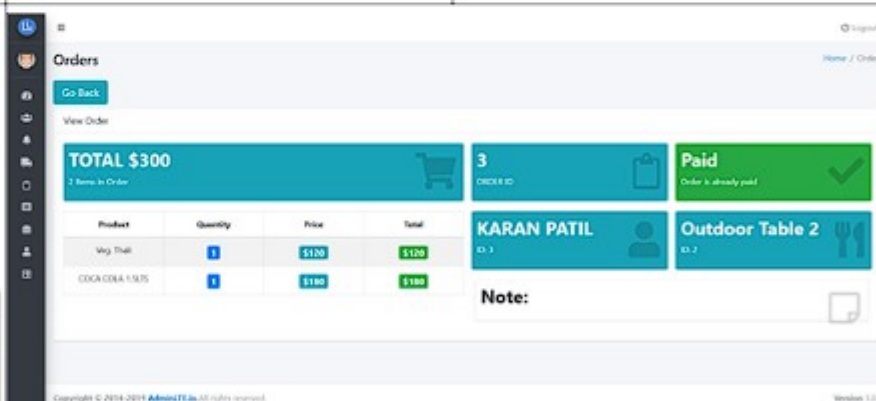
≡

Logout

Orders

Home / Orde

Go Back

View Order

TOTAL $300

2 Items in Order

3

ORDER ID

Paid

Order is already paid

| Product | Quantity | Price | Total |
|---|---|---|---|
| Veg. Thali | 1 | $120 | $120 |
| COCA COLA 1.5LTS | 1 | $180 | $180 |

KARAN PATIL

ID: 3

Outdoor Table 2

ID: 2

Note:

Copyright © 2014-2019 AdminLTE.io. All rights reserved.

Version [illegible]